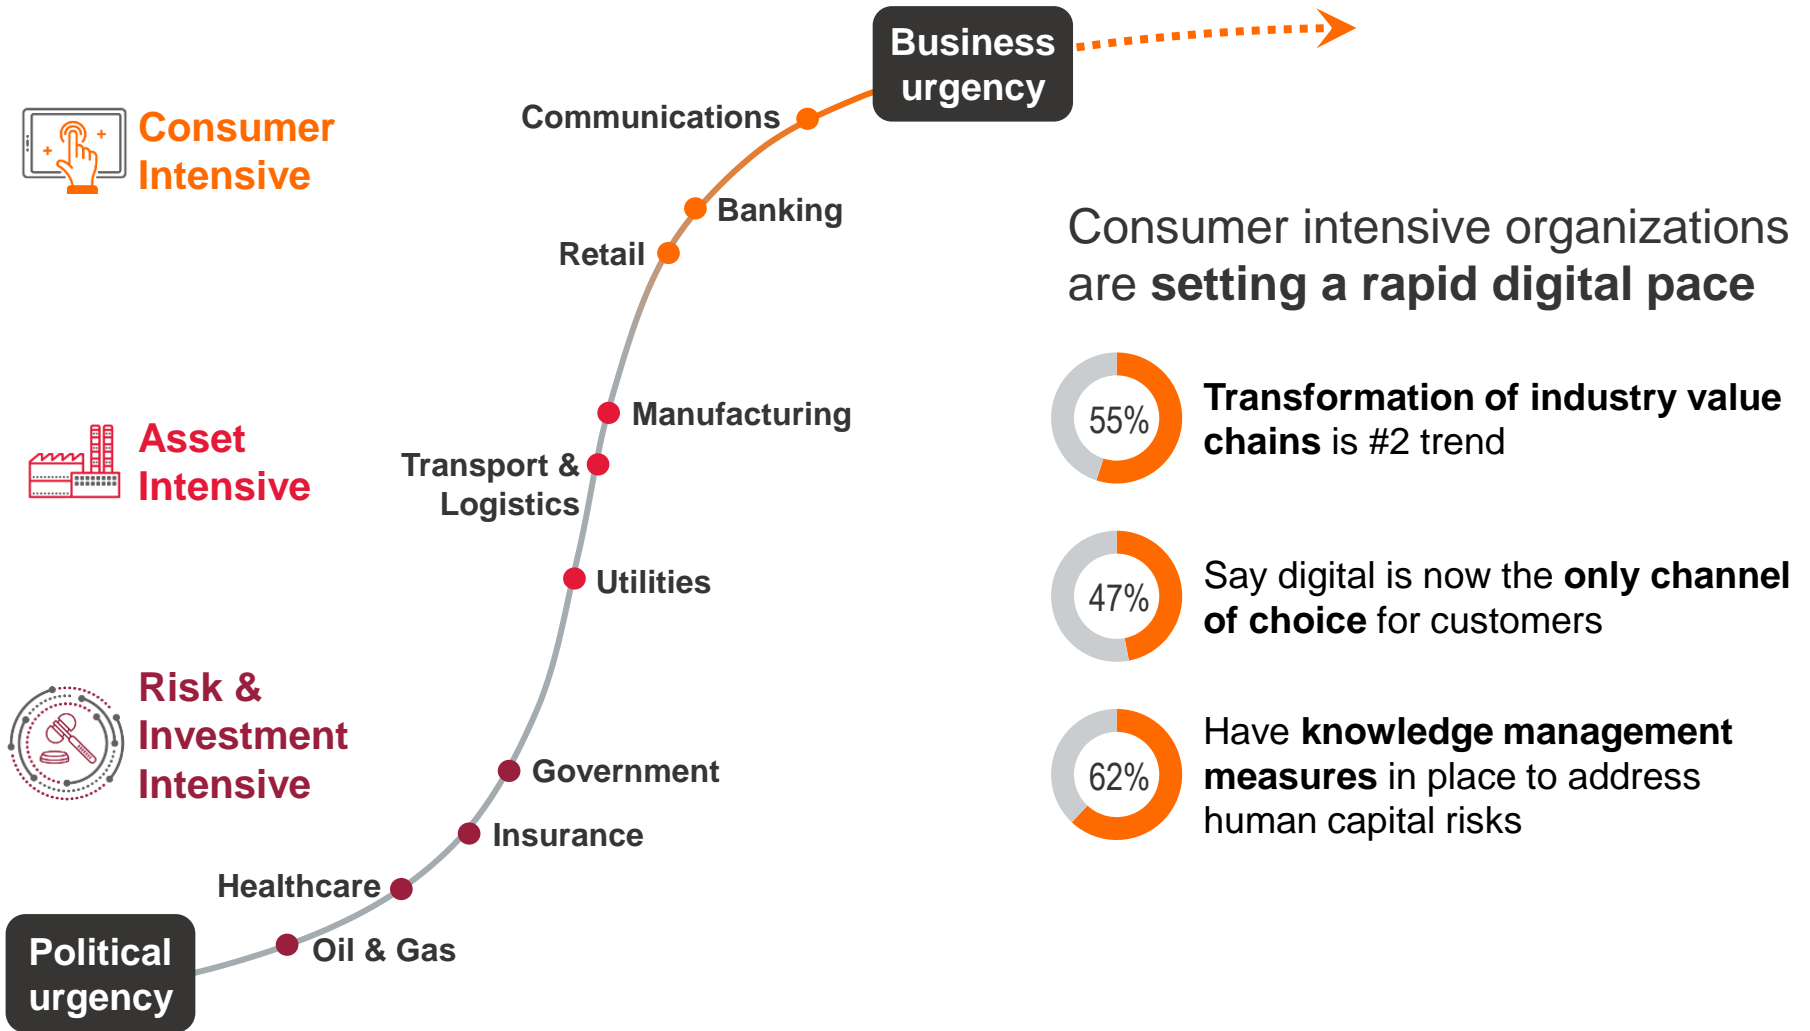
Business urgency

Consumer Intensive

Communications

Banking

Retail

Consumer intensive organizations are **setting a rapid digital pace**

55%

**Transformation of industry value chains** is #2 trend

Asset Intensive

Manufacturing

Transport & Logistics

Utilities

47%

Say digital is now the **only channel of choice** for customers

Risk & Investment Intensive

62%

Have **knowledge management measures** in place to address human capital risks

Government

Insurance

Healthcare

Oil & Gas

Political urgency